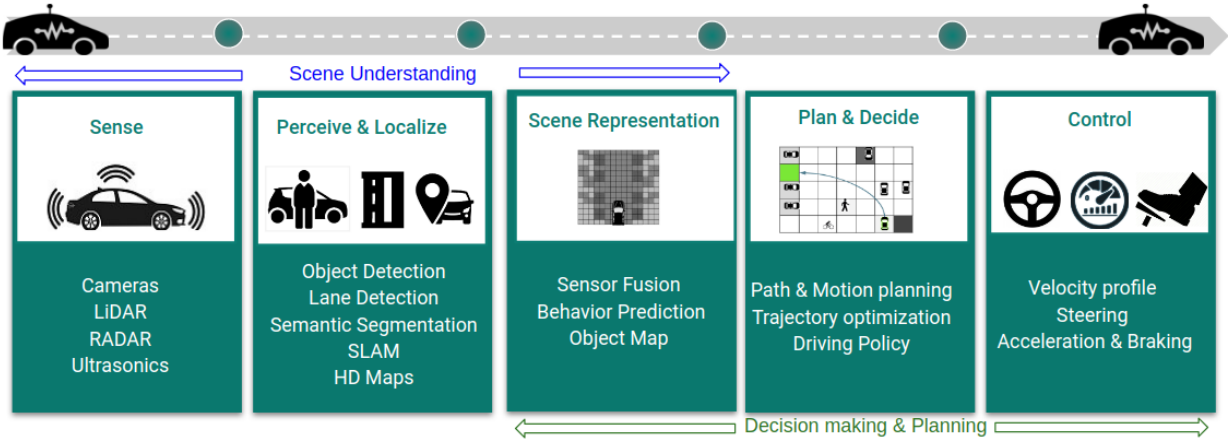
Scene Understanding

Sense

Cameras
LiDAR
RADAR
Ultrasonics

Perceive & Localize

Object Detection
Lane Detection
Semantic Segmentation
SLAM
HD Maps

Scene Representation

Sensor Fusion
Behavior Prediction
Object Map

Plan & Decide

Path & Motion planning
Trajectory optimization
Driving Policy

Control

Velocity profile
Steering
Acceleration & Braking

Decision making & Planning